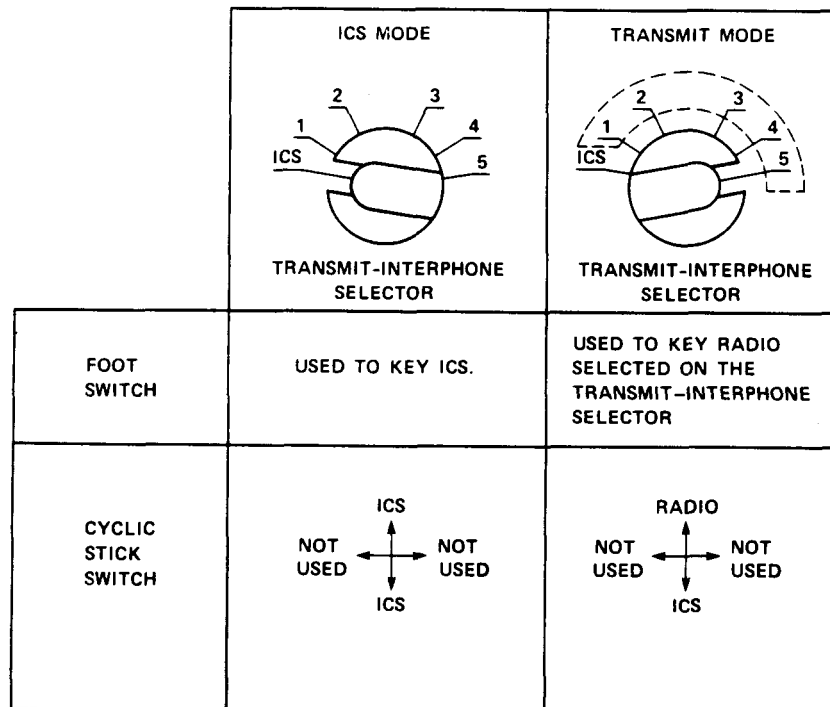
| | ICS MODE | TRANSMIT MODE |
|---|---|---|
| | 1 2 3 4 5 ICS TRANSMIT-INTERPHONE SELECTOR | 1 2 3 4 5 ICS TRANSMIT-INTERPHONE SELECTOR |
| FOOT SWITCH | USED TO KEY ICS. | USED TO KEY RADIO SELECTED ON THE TRANSMIT-INTERPHONE SELECTOR |
| CYCLIC STICK SWITCH | ICS NOT USED NOT USED ICS | RADIO NOT USED NOT USED ICS |